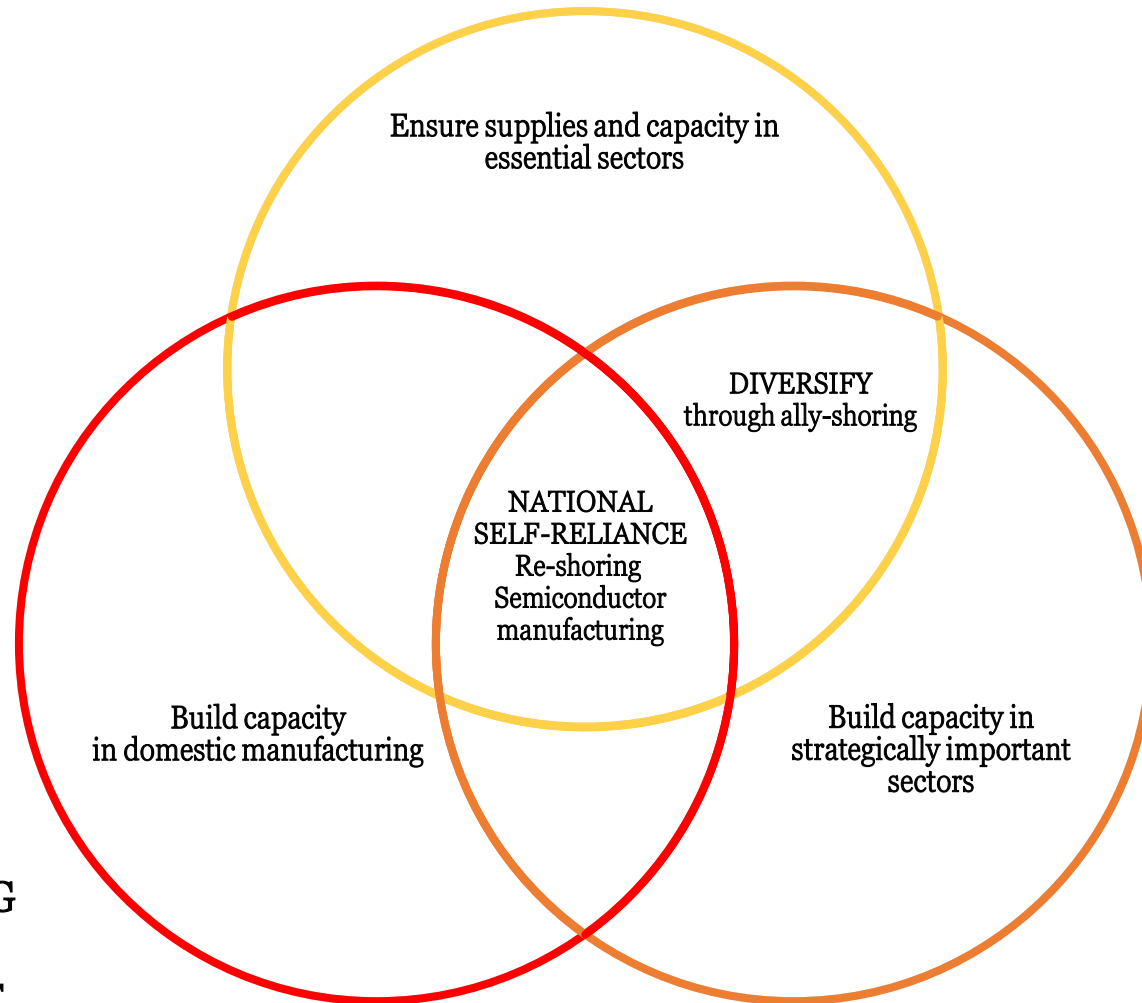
Ensure supplies and capacity in essential sectors

DIVERSIFY
through ally-shoring

NATIONAL
SELF-RELIANCE
Re-shoring
Semiconductor manufacturing

Build capacity
in domestic manufacturing

Build capacity in strategically important sectors

G